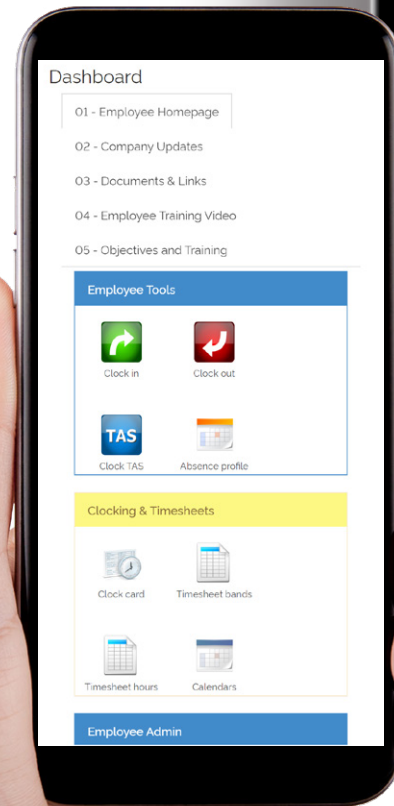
Dashboard

01 - Employee Homepage

02 - Company Updates

03 - Documents & Links

04 - Employee Training Video

05 - Objectives and Training

Employee Tools

Clock in

Clock out

TAS

Clock TAS

Absence profile

Clocking & Timesheets

Clock card

Timesheet bands

Timesheet hours

Calendars

Employee Admin